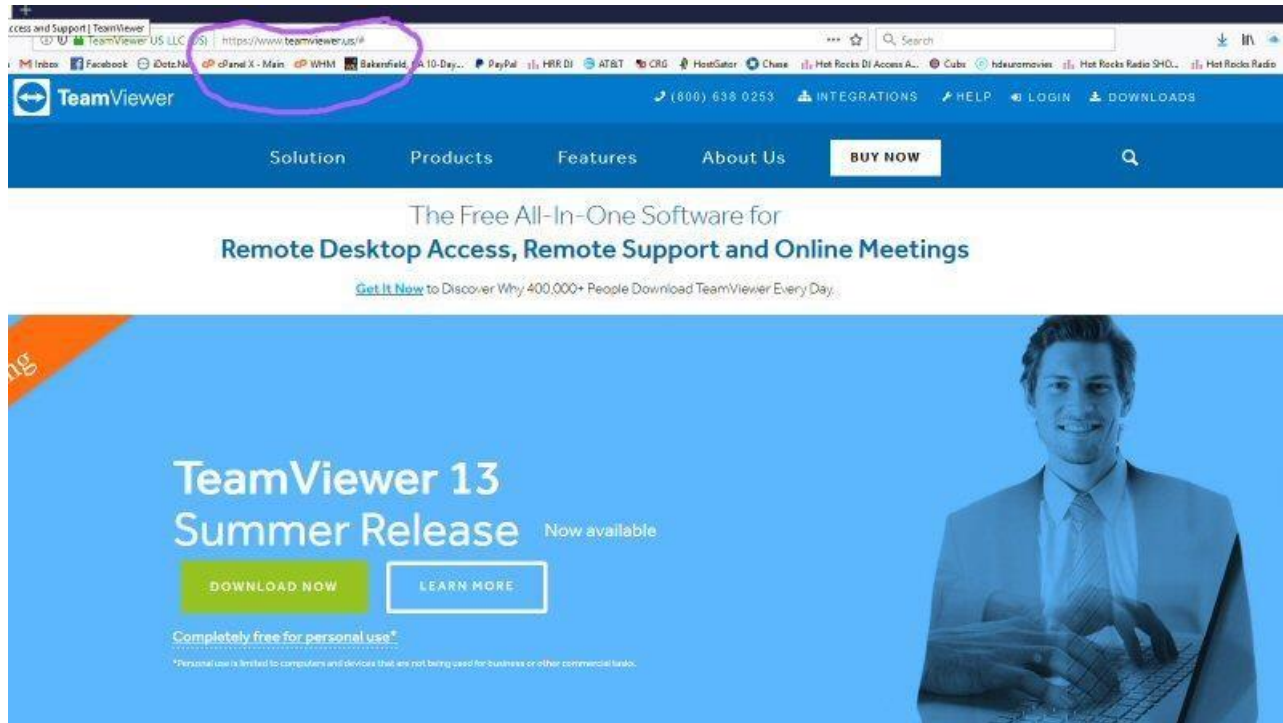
ccess and Support | TeamViewer
TeamViewer US LLC (US) https://www.teamviewer.us/#
··· Search
Inbox Facebook iDotz.Net cPanel X - Main WHM Bakersfield, CA 10-Day... PayPal HRR DJ AT&T CRG HostGator Chase Hot Rocks DJ Access A... Cubs hdeuromovies Hot Rocks Radio SHO... Hot Rocks Radio

TeamViewer
(800) 638 0253 INTEGRATIONS HELP LOGIN DOWNLOADS

Solution Products Features About Us BUY NOW

The Free All-In-One Software for
Remote Desktop Access, Remote Support and Online Meetings

Get It Now to Discover Why 400,000+ People Download TeamViewer Every Day.

ng

TeamViewer 13
Summer Release Now available

DOWNLOAD NOW LEARN MORE

Completely free for personal use*

*Personal use is limited to computers and devices that are not being used for business or other commercial tasks.